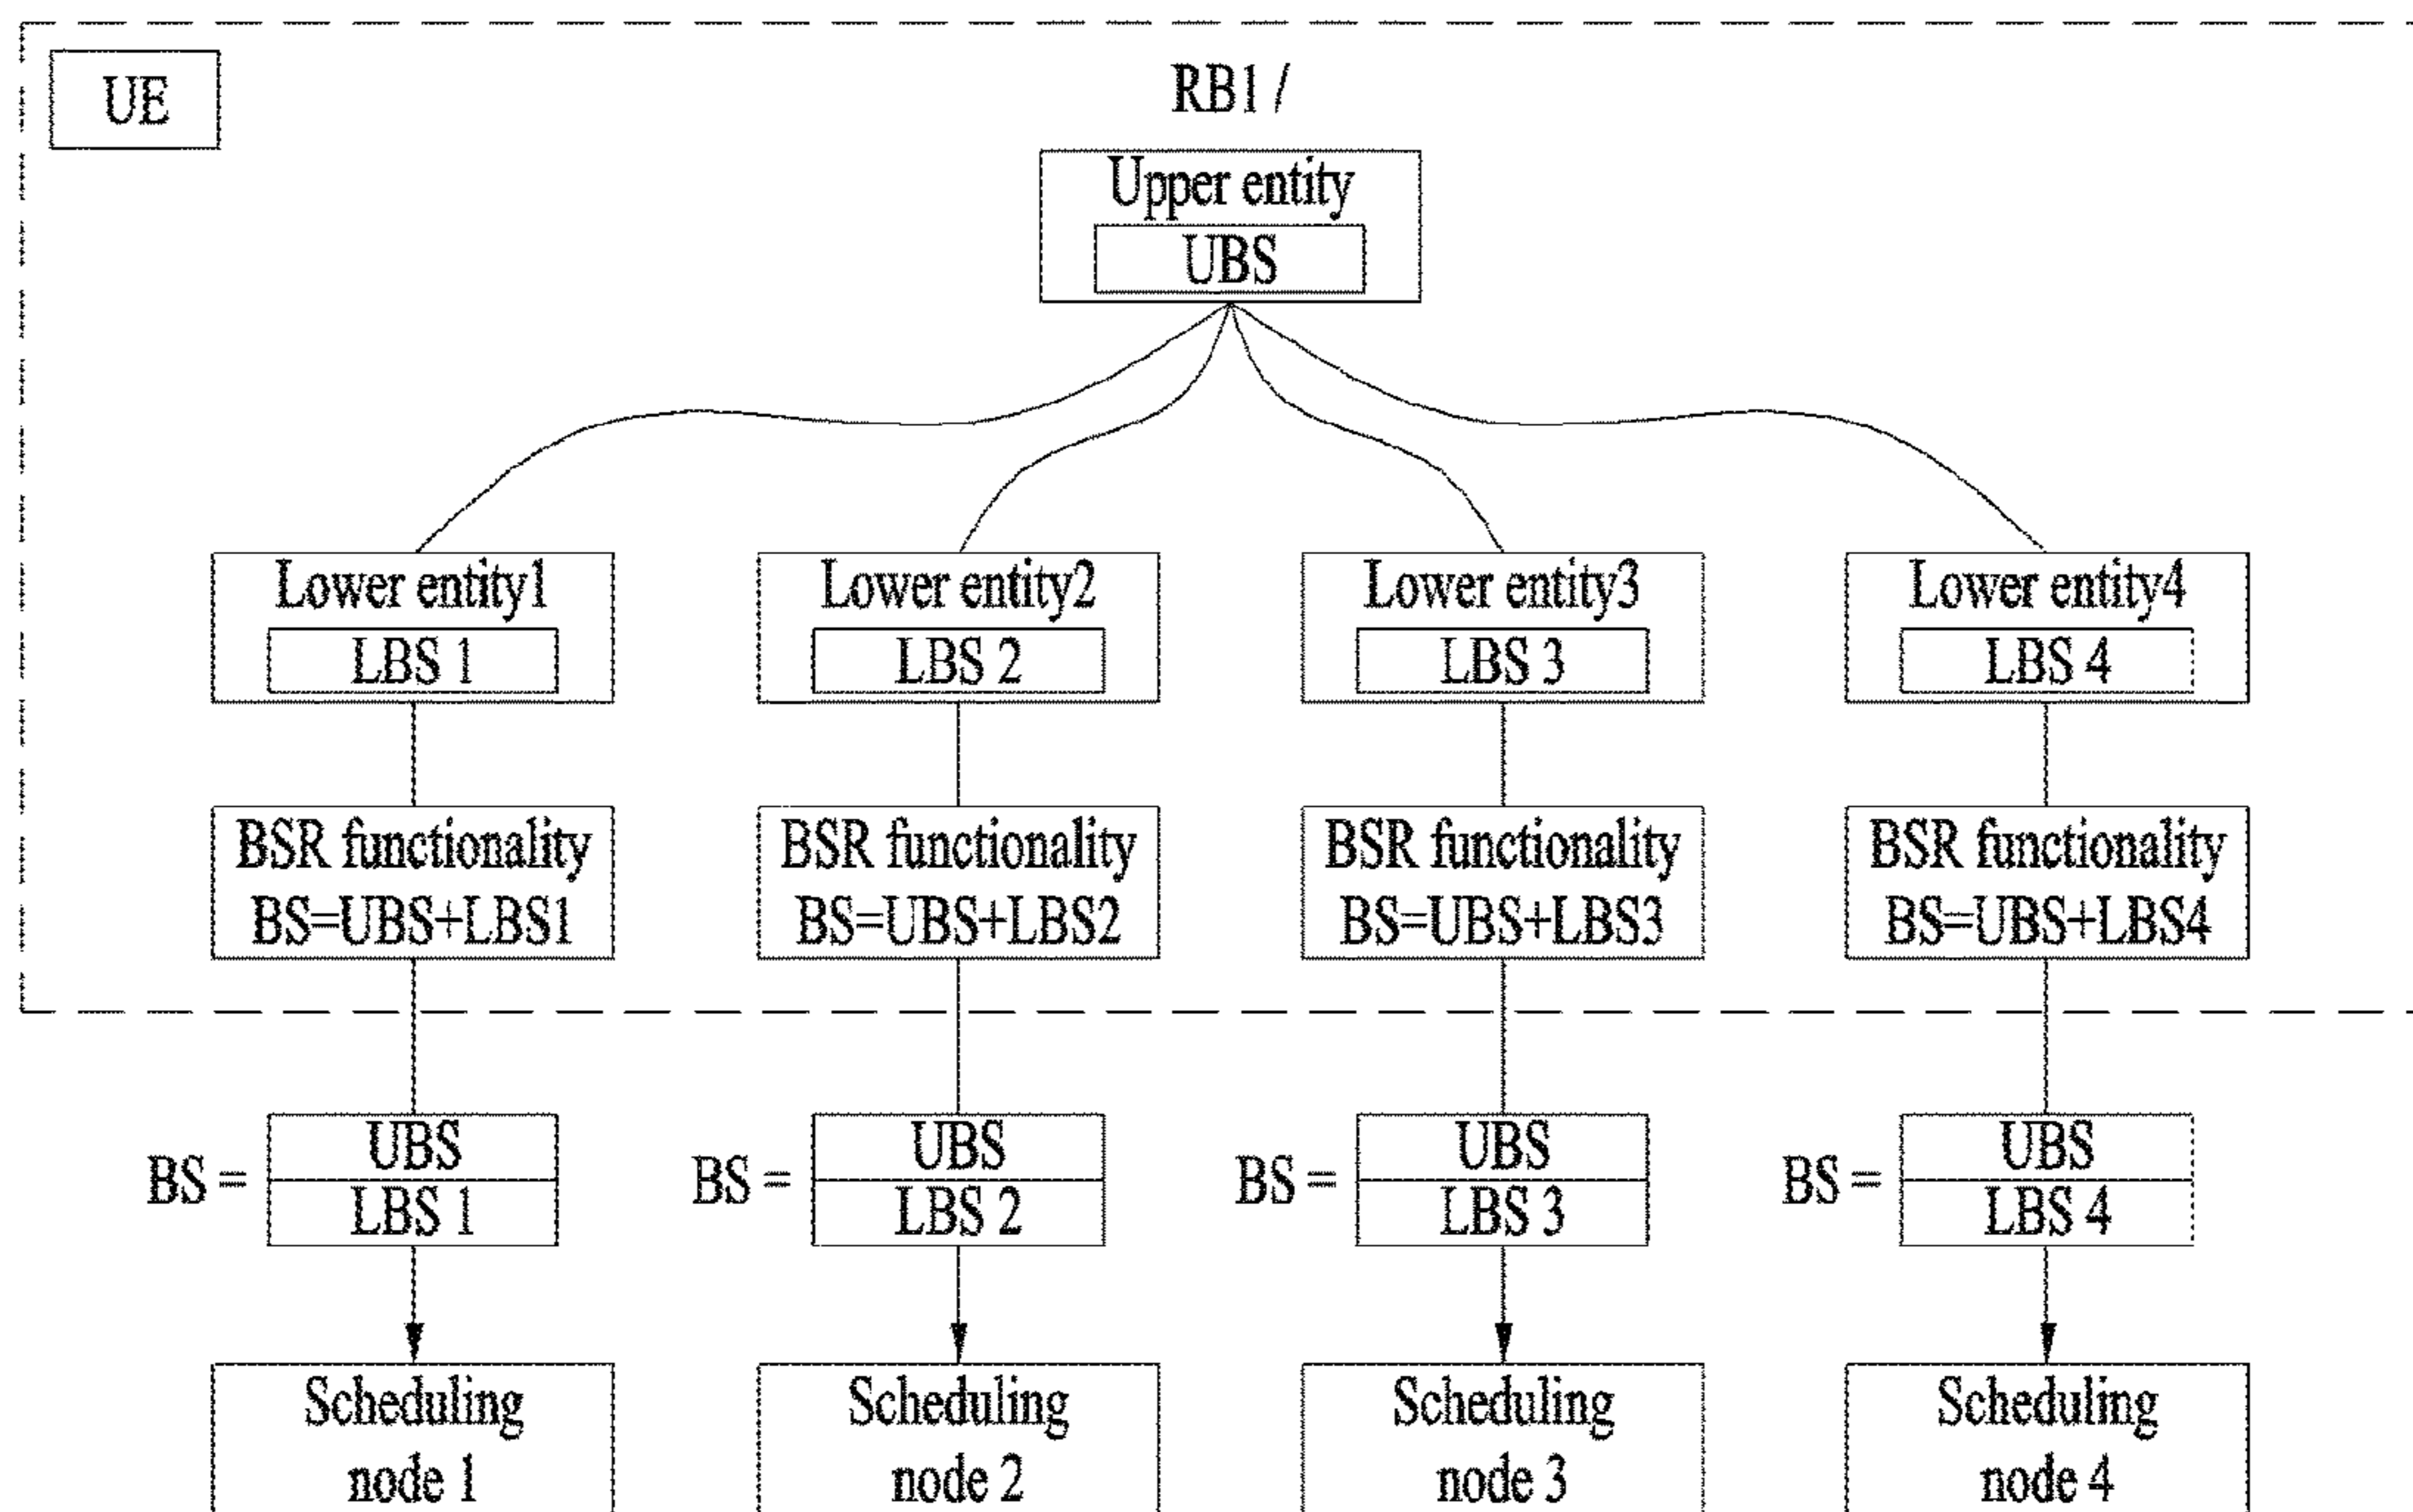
UE

RB1 /

Upper entity
UBS

Lower entity1
LBS 1

Lower entity2
LBS 2

Lower entity3
LBS 3

Lower entity4
LBS 4

BSR functionality
BS=UBS+LBS1

BSR functionality
BS=UBS+LBS2

BSR functionality
BS=UBS+LBS3

BSR functionality
BS=UBS+LBS4

BS = UBS
LBS 1

BS = UBS
LBS 2

BS = UBS
LBS 3

BS = UBS
LBS 4

Scheduling node 1

Scheduling node 2

Scheduling node 3

Scheduling node 4